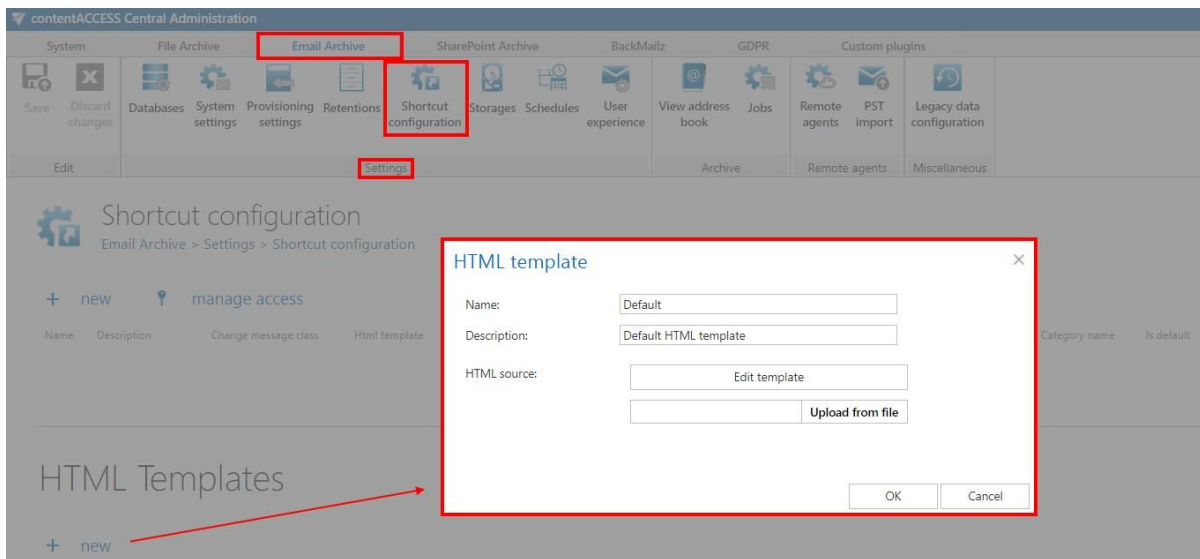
contentACCESS Central Administration

System File Archive Email Archive SharePoint Archive BackMailz GDPR Custom plugins

Save Discard changes Databases System settings Provisioning settings Retentions Shortcut configuration Storages Schedules User experience View address book Jobs Remote agents PST import Legacy data configuration

Edit Settings Archive Remote agents Miscellaneous

Shortcut configuration
Email Archive > Settings > Shortcut configuration

+ new manage access

Name Description Change message class Html template Category name Is default

HTML template

Name: Default
Description: Default HTML template
HTML source: Edit template
Upload from file

OK Cancel

HTML Templates

+ new